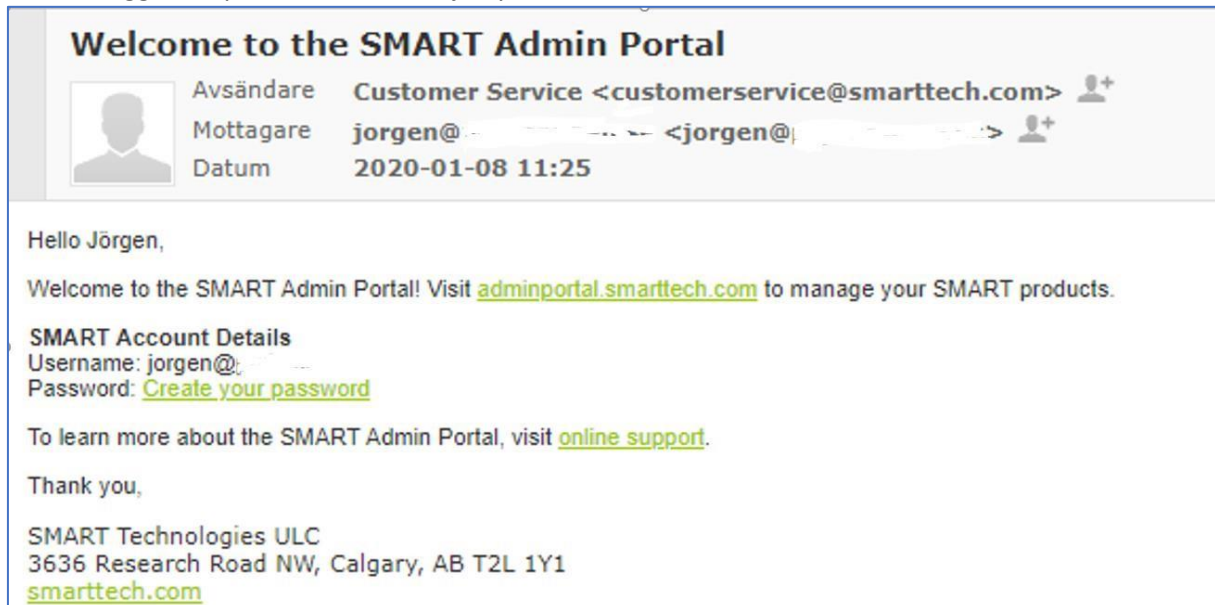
Welcome to the SMART Admin Portal

Avsändare Customer Service <customerservice@smarttech.com>
Mottagare jorgen@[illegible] <jorgen@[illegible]>
Datum 2020-01-08 11:25

Hello Jörgen,

Welcome to the SMART Admin Portal! Visit adminportal.smarttech.com to manage your SMART products.

SMART Account Details
Username: jorgen@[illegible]
Password: Create your password

To learn more about the SMART Admin Portal, visit online support.

Thank you,

SMART Technologies ULC
3636 Research Road NW, Calgary, AB T2L 1Y1
smarttech.com